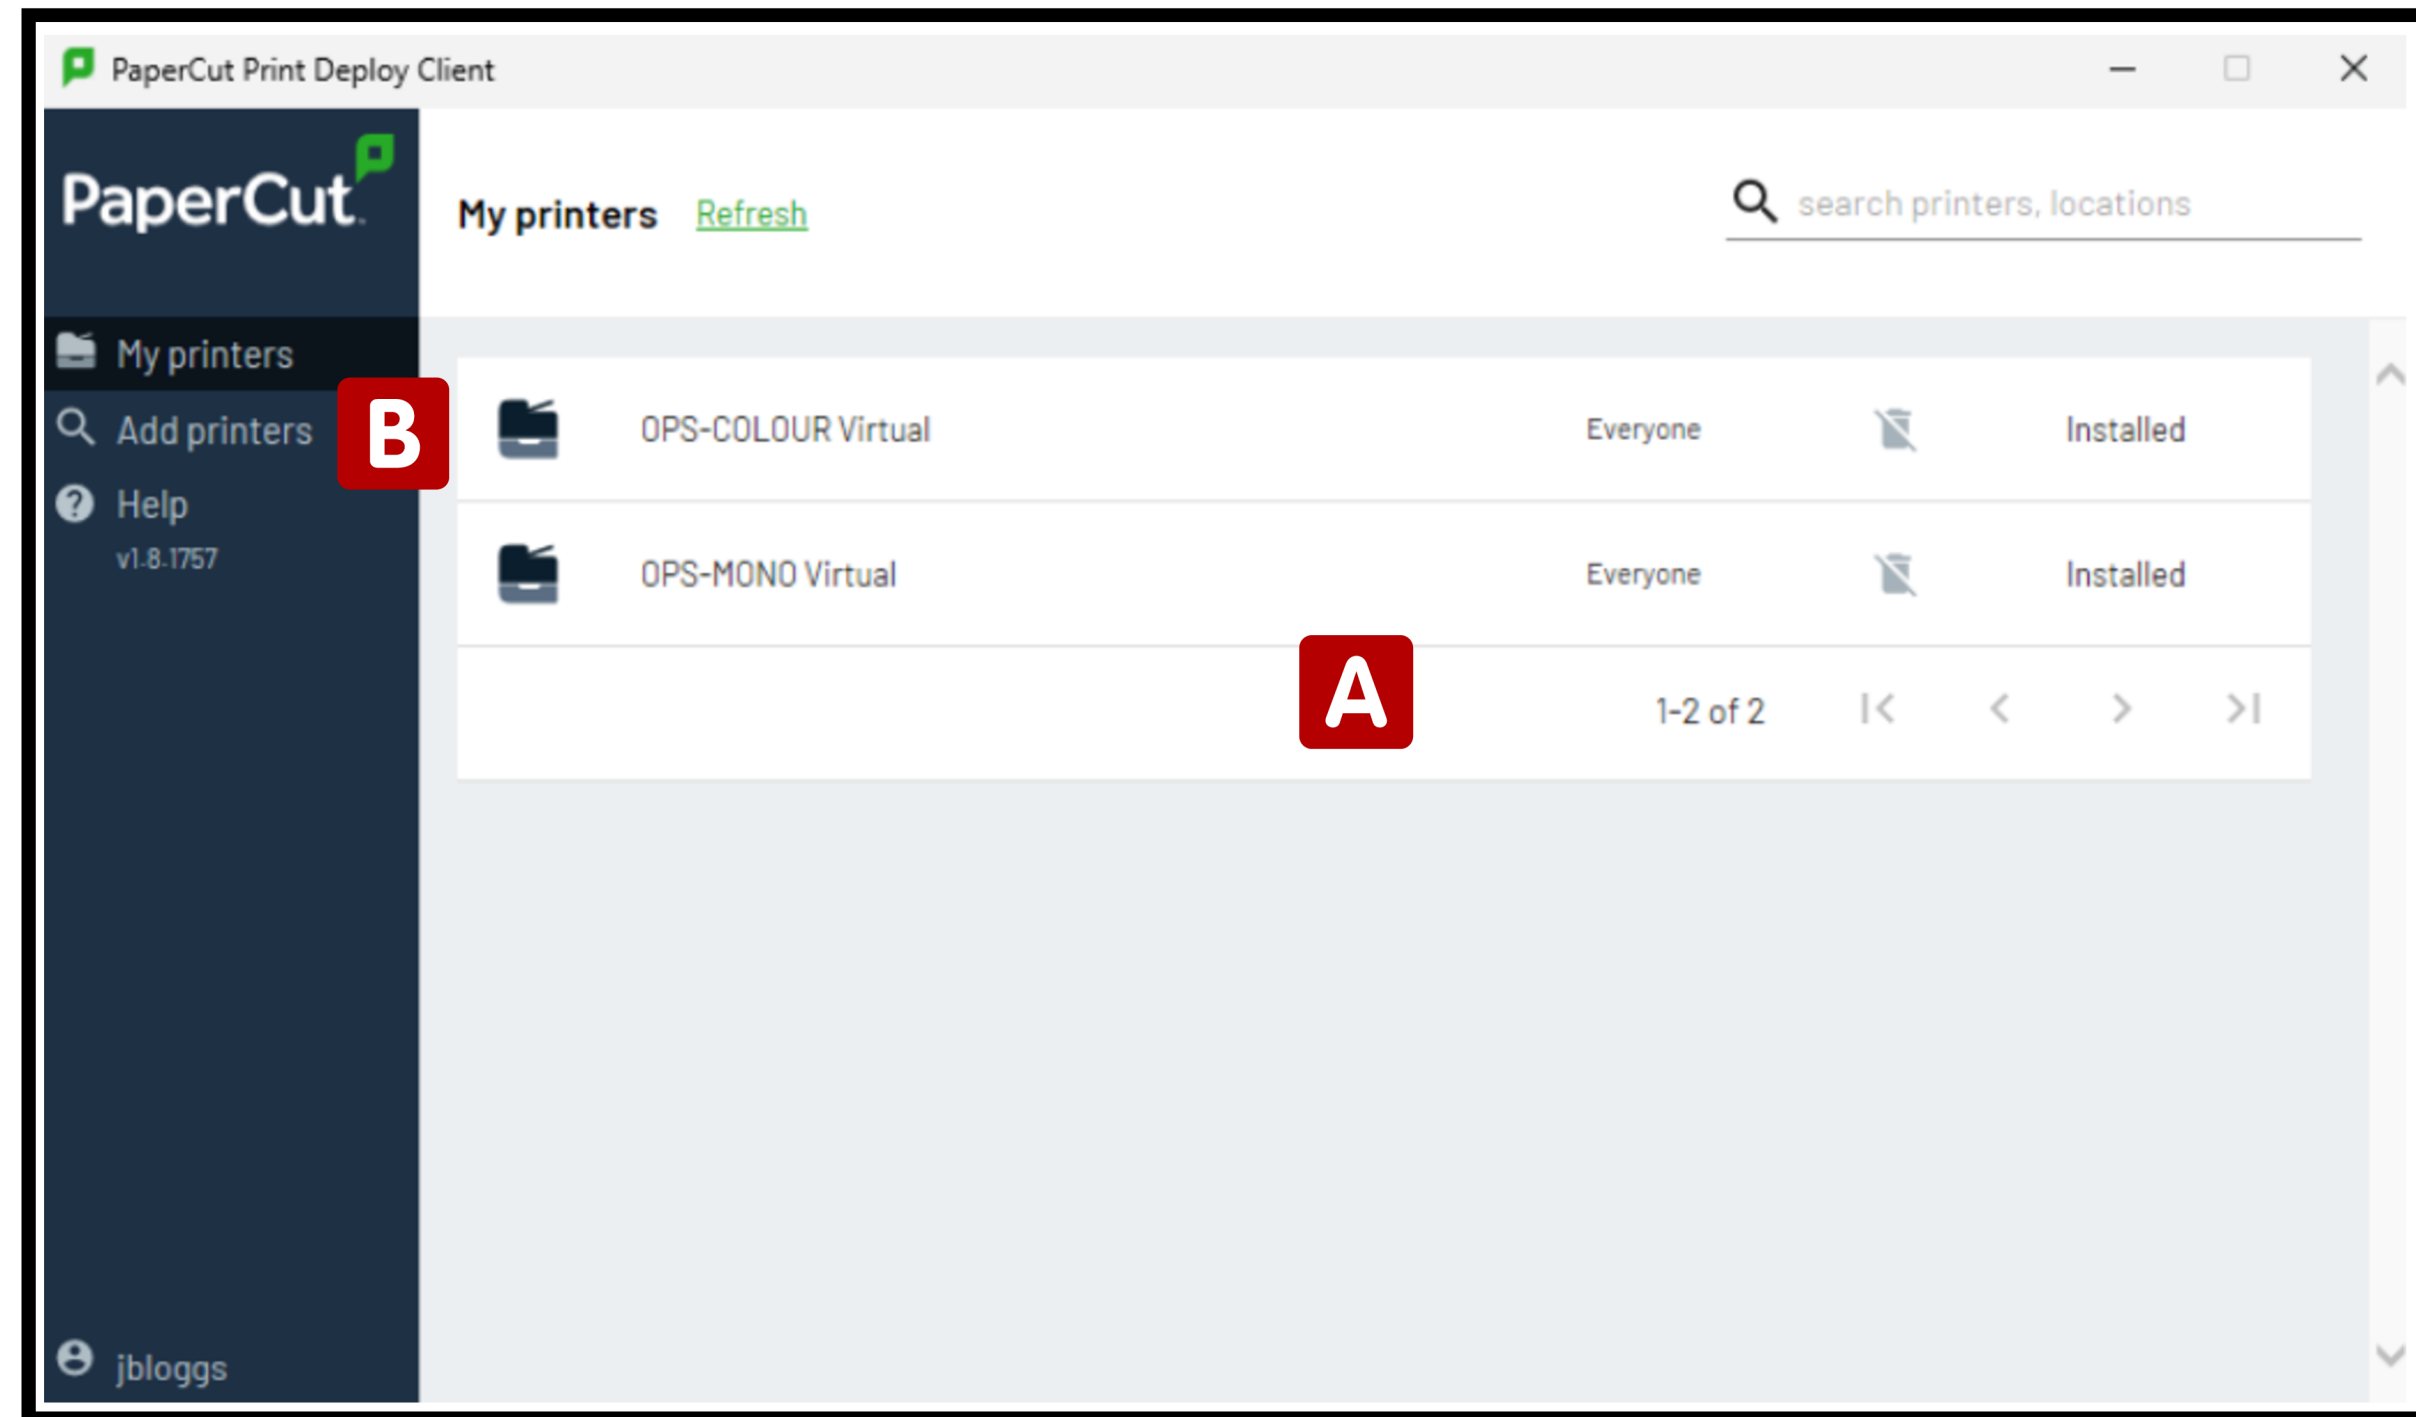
PaperCut Print Deploy Client

PaperCut

My printers
Add printers
Help
v1.8.1757

B

My printers Refresh

search printers, locations

| | | | |
|---|---|---|---|
| OPS-COLOUR Virtual | Everyone | | Installed |
| OPS-MONO Virtual | Everyone | | Installed |

A

1-2 of 2

jbloggs